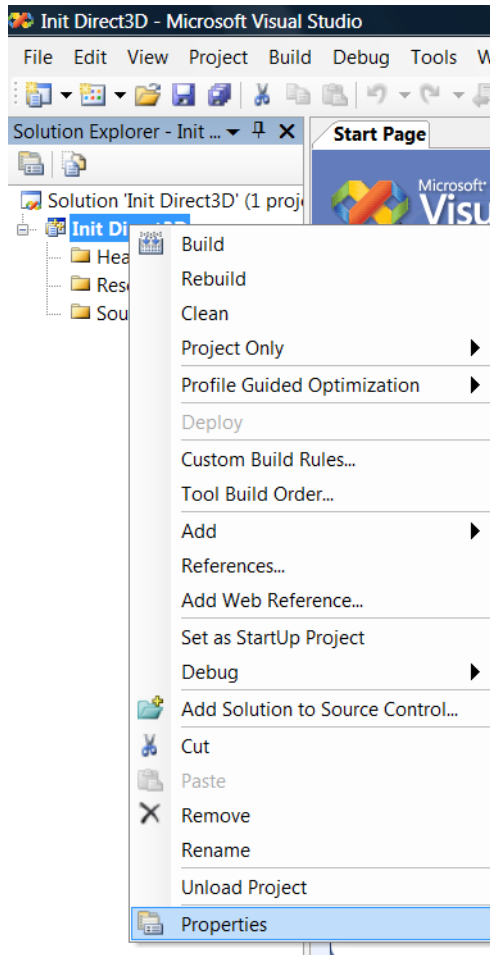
Init Direct3D - Microsoft Visual Studio

File Edit View Project Build Debug Tools W

Solution Explorer - Init ... ▾ ✕

Start Page

Microsoft Visu

Solution 'Init Direct3D' (1 proj

Init Di

Hea

Res

Sou

Build
Rebuild
Clean
Project Only
Profile Guided Optimization
Deploy
Custom Build Rules...
Tool Build Order...
Add
References...
Add Web Reference...
Set as StartUp Project
Debug
Add Solution to Source Control...
Cut
Paste
Remove
Rename
Unload Project
Properties